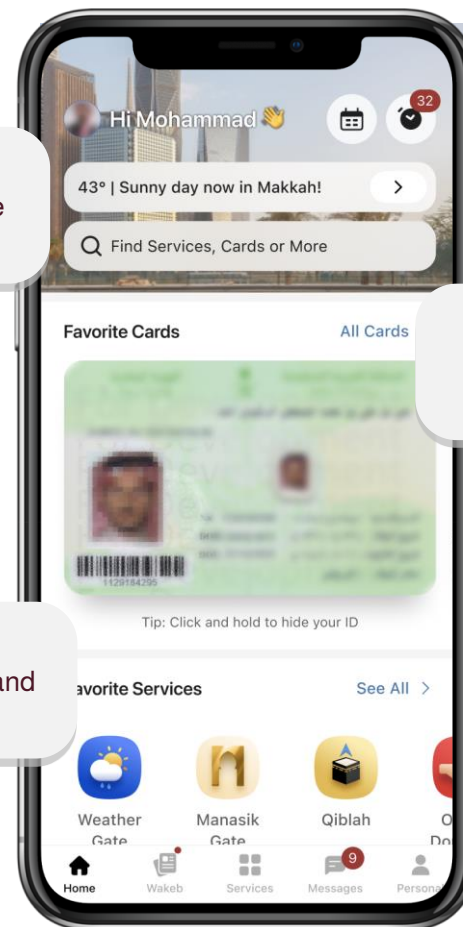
e

Hi Mohammad 👋

32

43° | Sunny day now in Makkah!

Find Services, Cards or More

Favorite Cards

All Cards

1129184295

Tip: Click and hold to hide your ID

and

avorite Services

See All

Weather Gate

Manasik Gate

Qiblah

O Do

Home

Wakeb

Services

9

Messages

Persona